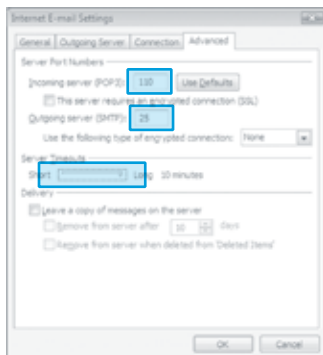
Internet E-mail Settings

General | Outgoing Server | Connection | Advanced

Server Port Numbers

Incoming server (POP3): 110 Use Defaults

This server requires an encrypted connection (SSL)

Outgoing server (SMTP): 25

Use the following type of encrypted connection: None

Server Timeouts

Short Long 10 minutes

Delivery

Leave a copy of messages on the server

Remove from server after 10 days

Remove from server when deleted from 'Deleted Items'

OK Cancel